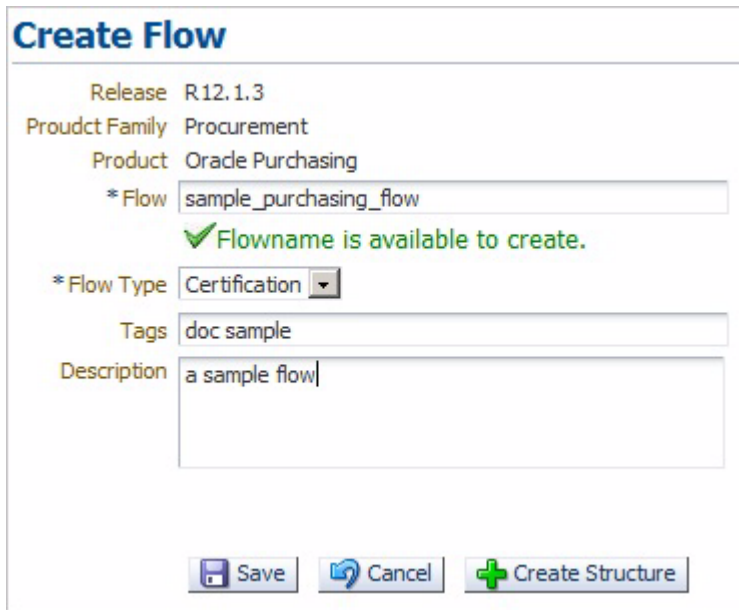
Create Flow

Release R12.1.3
Proudct Family Procurement
Product Oracle Purchasing
* Flow sample_purchasing_flow
Flowname is available to create.
* Flow Type Certification
Tags doc sample
Description a sample flow

Save Cancel Create Structure